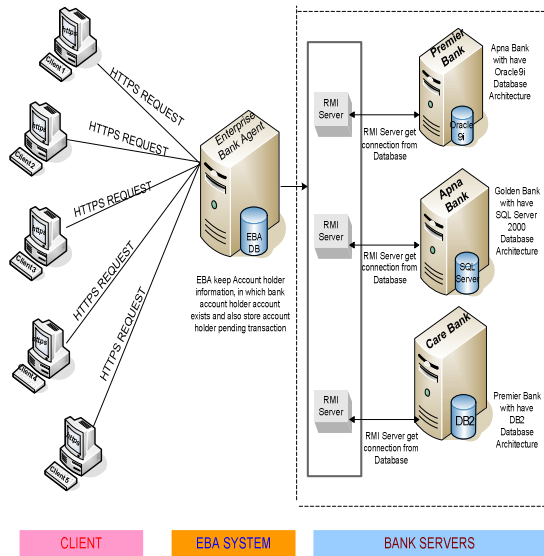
https
Client1
HTTPS REQUEST
https
Client2
HTTPS REQUEST
https
Client3
HTTPS REQUEST
https
Client4
HTTPS REQUEST
https
Client5
HTTPS REQUEST

Enterprise Bank Agent
EBA DB

EBA keep Account holder information, in which bank account holder account exists and also store account holder pending transaction

RMI Server
RMI Server get connection from Database
RMI Server
RMI Server get connection from Database
RMI Server
RMI Server get connection from Database

Premier Bank
Oracle 9i
Apna Bank with have Oracle9i Database Architecture

Apna Bank
SQL Server
Golden Bank with have SQL Server 2000 Database Architecture

Care Bank
DB2
Premier Bank with have DB2 Database Architecture

CLIENT
EBA SYSTEM
BANK SERVERS